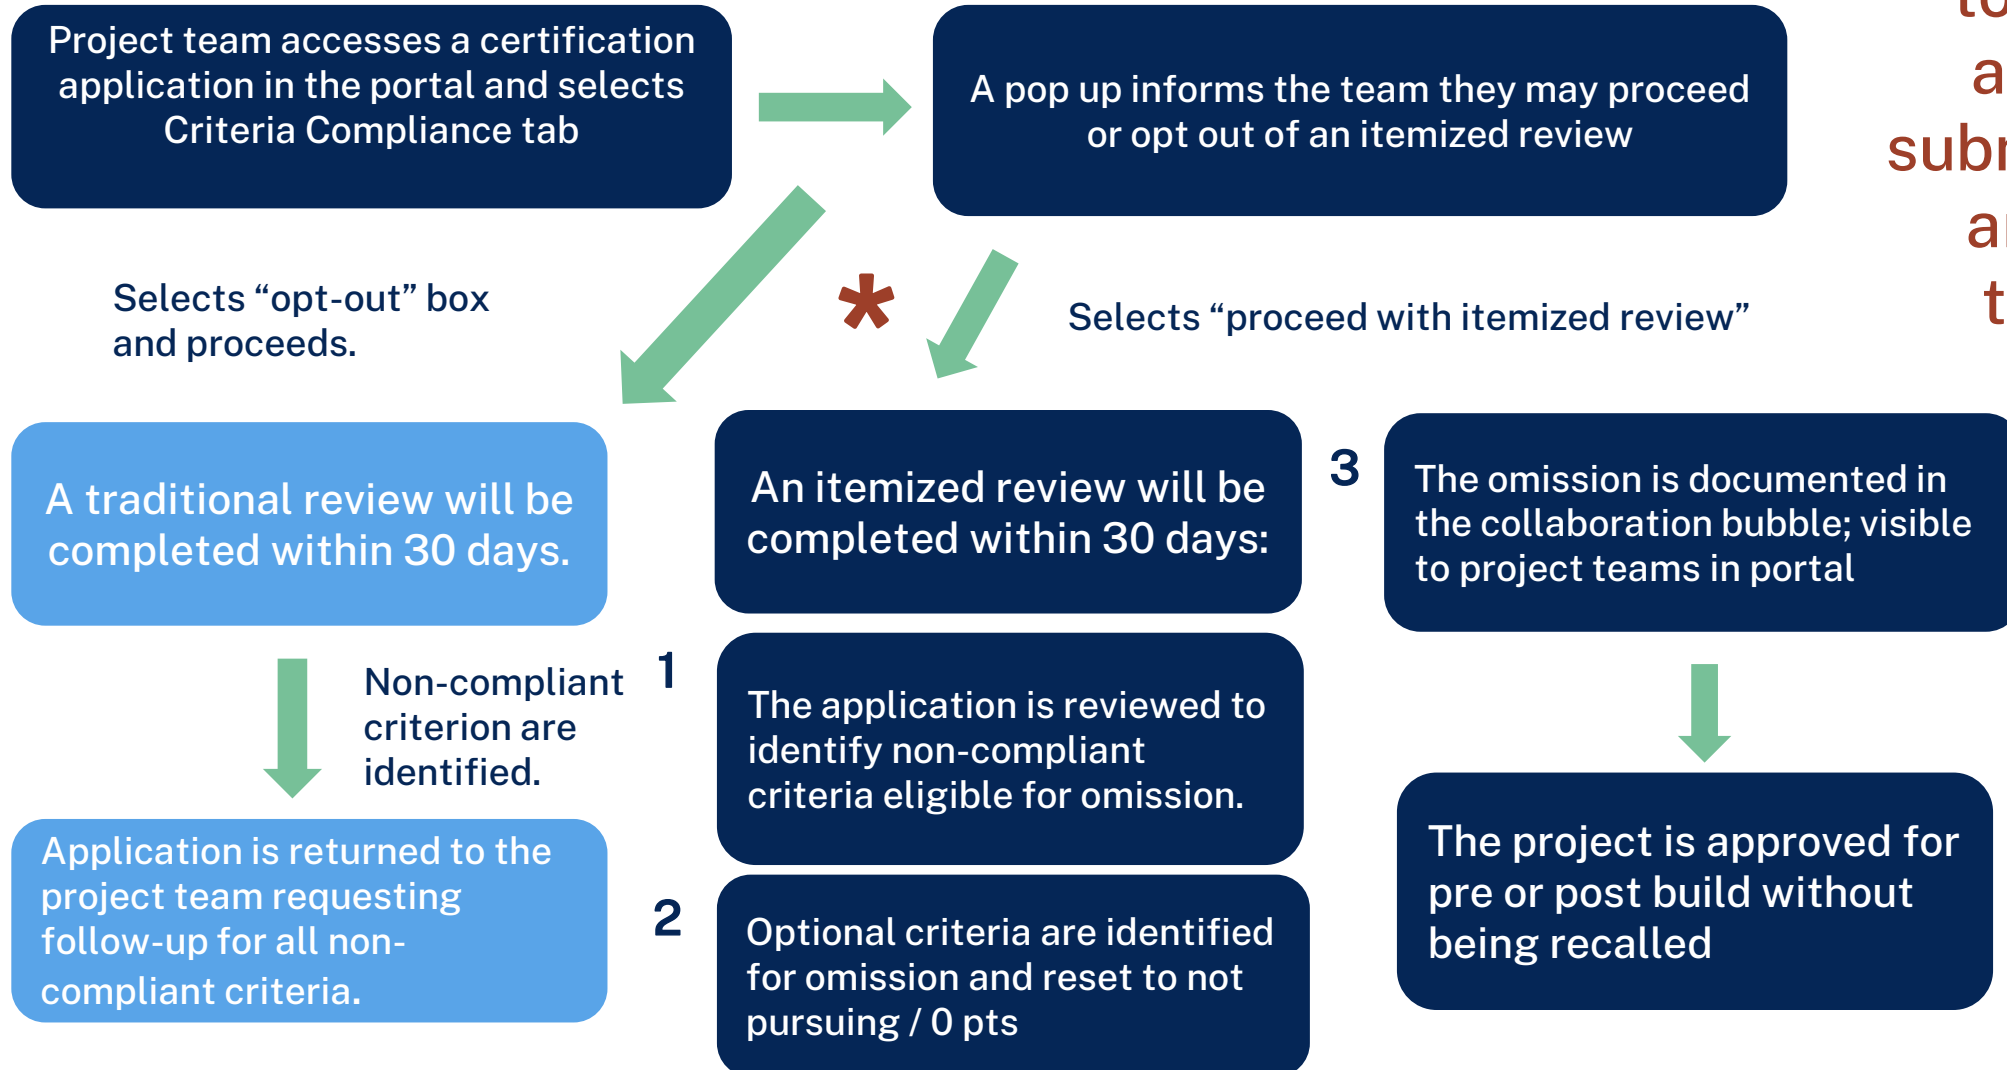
Project team accesses a certification application in the portal and selects Criteria Compliance tab

A pop up informs the team they may proceed or opt out of an itemized review

to
a
subr
a
t

Selects "opt-out" box and proceeds.

*

Selects "proceed with itemized review"

A traditional review will be completed within 30 days.

An itemized review will be completed within 30 days:

3

The omission is documented in the collaboration bubble; visible to project teams in portal

Non-compliant criterion are identified.

1

The application is reviewed to identify non-compliant criteria eligible for omission.

Application is returned to the project team requesting follow-up for all non-compliant criteria.

2

Optional criteria are identified for omission and reset to not pursuing / 0 pts

The project is approved for pre or post build without being recalled